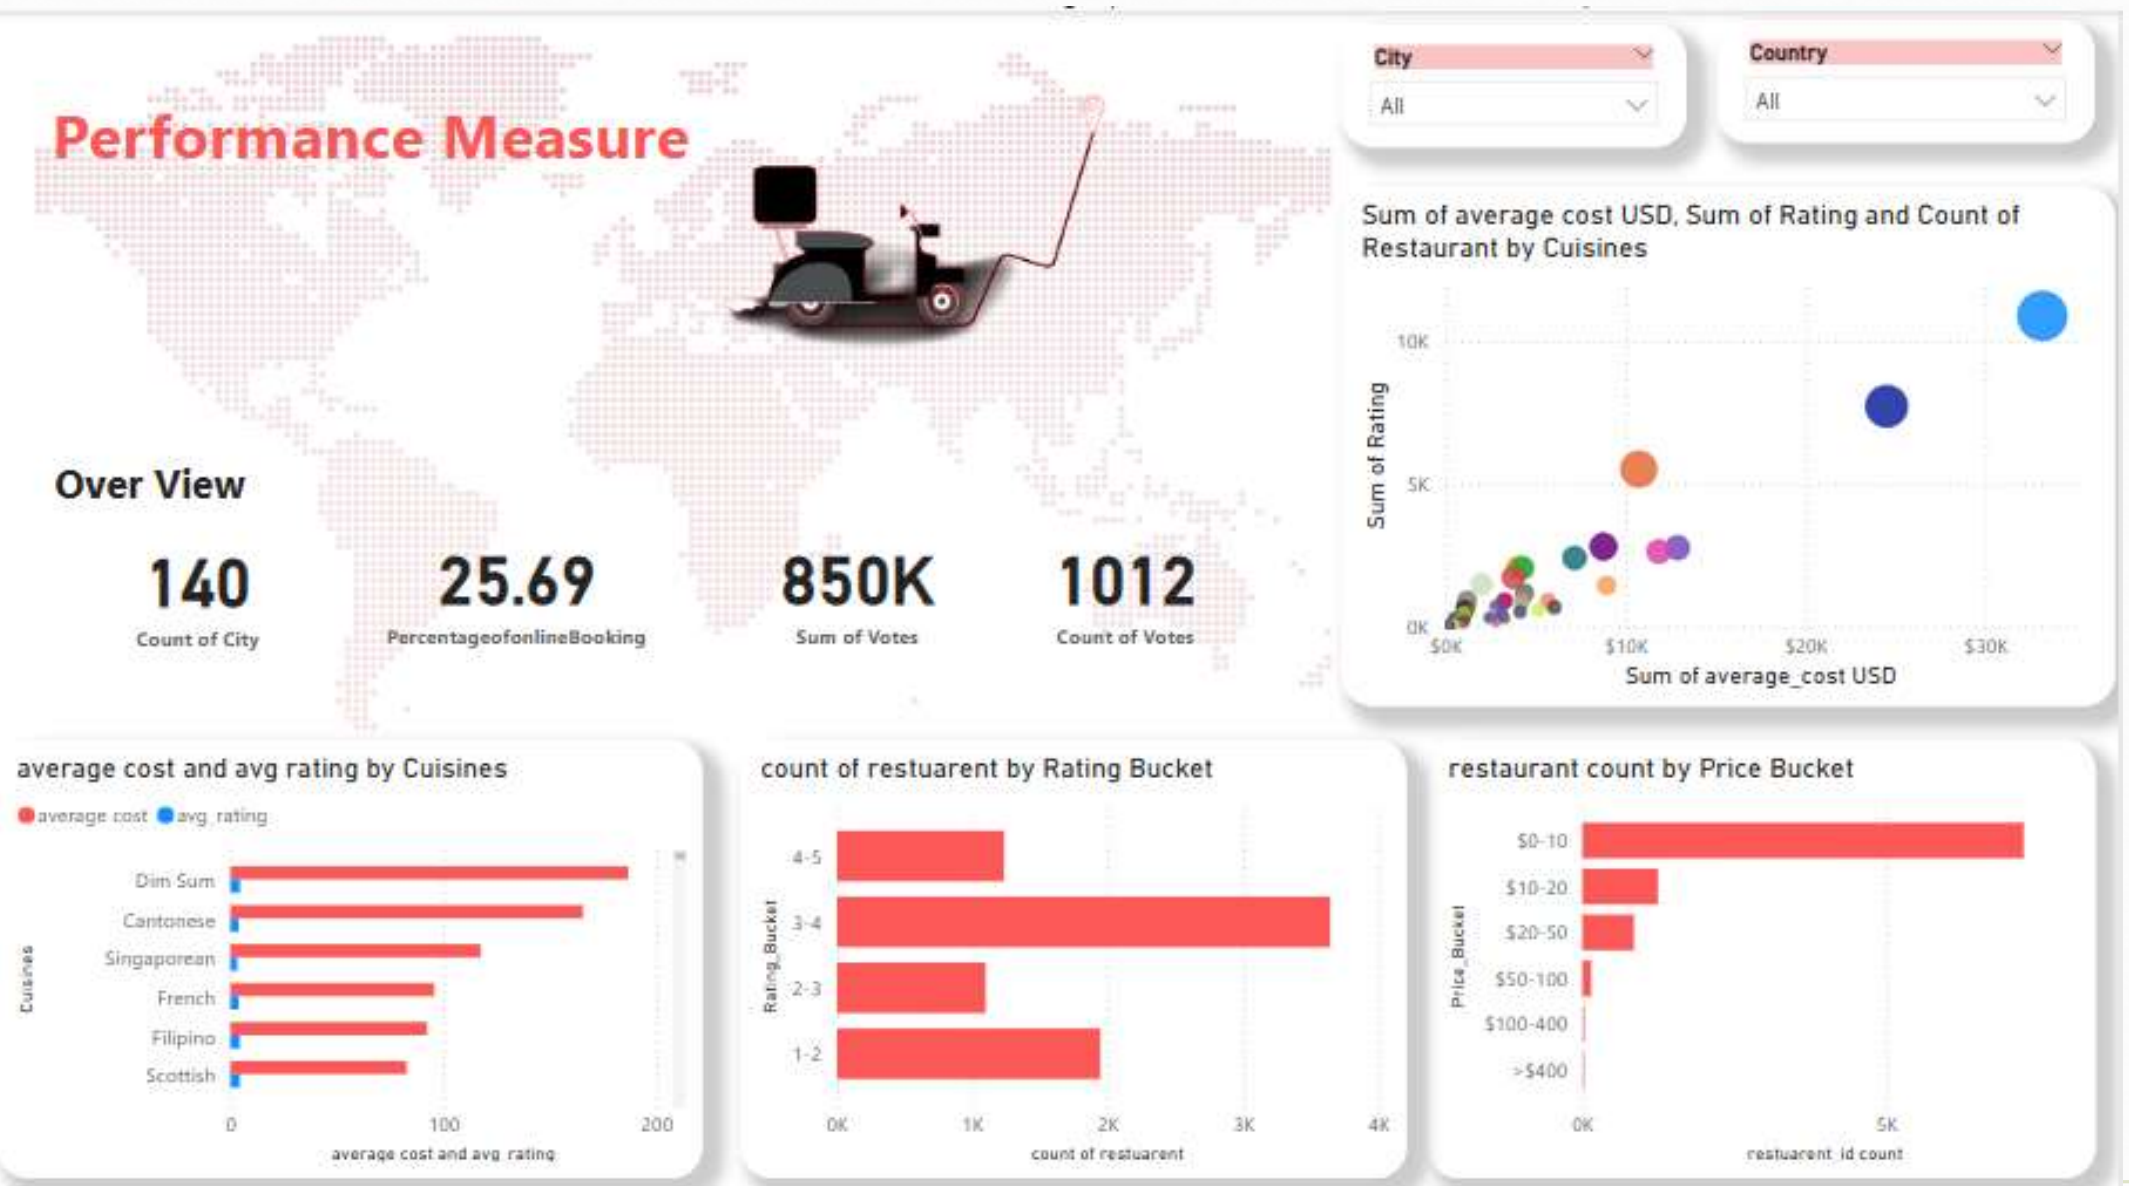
Performance Measure

City
All

Country
All

Sum of average cost USD, Sum of Rating and Count of Restaurant by Cuisines

10K
5K
0K
Sum of Rating
$0K
$10K
$20K
$30K
Sum of average_cost USD

Over View

140
Count of City

25.69
PercentageofonlineBooking

850K
Sum of Votes

1012
Count of Votes

average cost and avg rating by Cuisines

average cost
avg_rating

Cuisines
Dim Sum
Cantonese
Singaporean
French
Filipino
Scottish
0
100
200
average cost and avg_rating

count of restuarent by Rating Bucket

Rating_Bucket
4-5
3-4
2-3
1-2
0K
1K
2K
3K
4K
count of restuarent

restaurant count by Price Bucket

Price_Bucket
$0-10
$10-20
$20-50
$50-100
$100-400
>$400
0K
5K
restuarent_id count